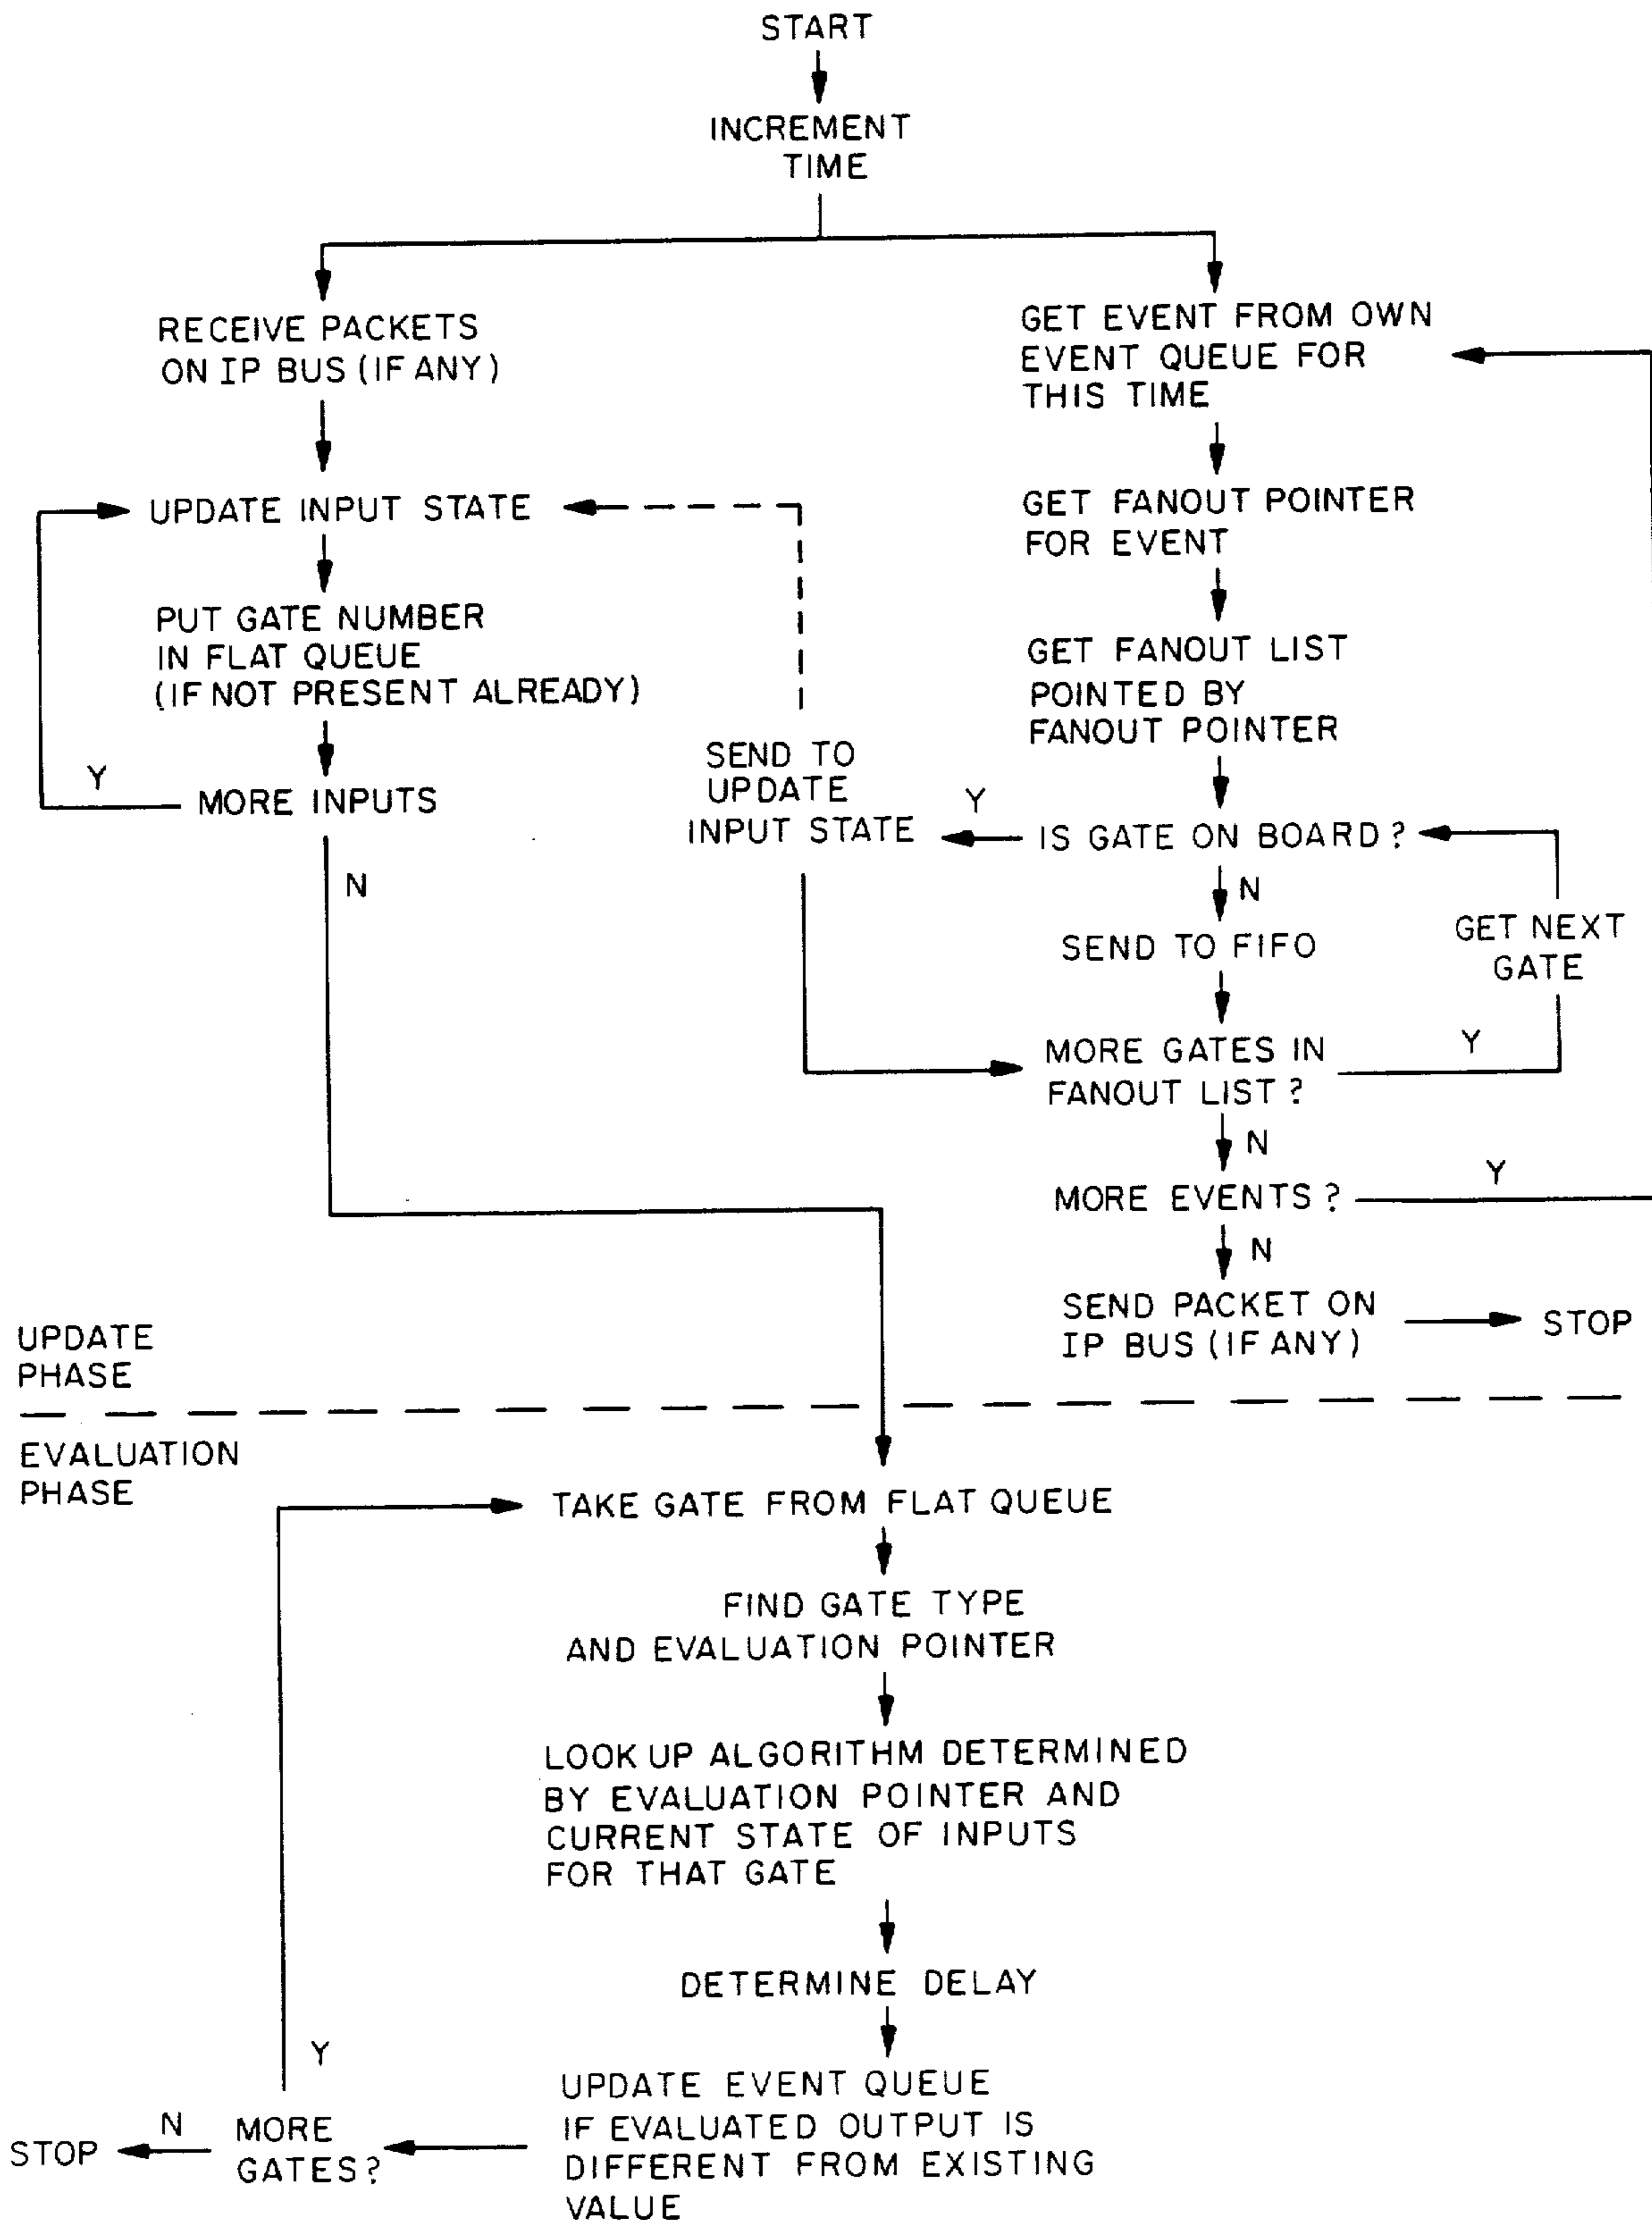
START

INCREMENT TIME

RECEIVE PACKETS ON IP BUS (IF ANY)

UPDATE INPUT STATE

PUT GATE NUMBER IN FLAT QUEUE (IF NOT PRESENT ALREADY)

Y

MORE INPUTS

N

GET EVENT FROM OWN EVENT QUEUE FOR THIS TIME

GET FANOUT POINTER FOR EVENT

GET FANOUT LIST POINTED BY FANOUT POINTER

SEND TO UPDATE INPUT STATE

Y

IS GATE ON BOARD ?

N

SEND TO FIFO

GET NEXT GATE

Y

MORE GATES IN FANOUT LIST ?

N

Y

MORE EVENTS ?

N

SEND PACKET ON IP BUS (IF ANY)

STOP

UPDATE PHASE

EVALUATION PHASE

TAKE GATE FROM FLAT QUEUE

FIND GATE TYPE AND EVALUATION POINTER

LOOK UP ALGORITHM DETERMINED BY EVALUATION POINTER AND CURRENT STATE OF INPUTS FOR THAT GATE

DETERMINE DELAY

Y

UPDATE EVENT QUEUE IF EVALUATED OUTPUT IS DIFFERENT FROM EXISTING VALUE

N

STOP

MORE GATES?